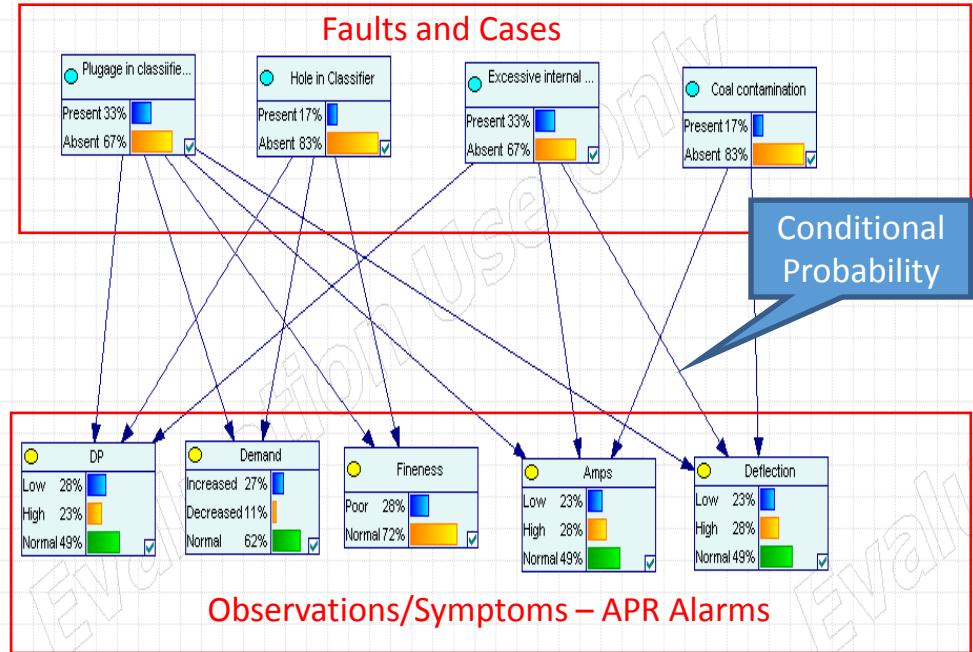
Faults and Cases

Plugage in classifie...
Present 33%
Absent 67%

Hole in Classifier
Present 17%
Absent 83%

Excessive internal ...
Present 33%
Absent 67%

Coal contamination
Present 17%
Absent 83%

Conditional Probability

DP
Low 28%
High 23%
Normal 49%

Demand
Increased 27%
Decreased 11%
Normal 62%

Fineness
Poor 28%
Normal 72%

Amps
Low 23%
High 28%
Normal 49%

Deflection
Low 23%
High 28%
Normal 49%

Observations/Symptoms – APR Alarms

Evaluation Use Only
Evaluation
Evalu